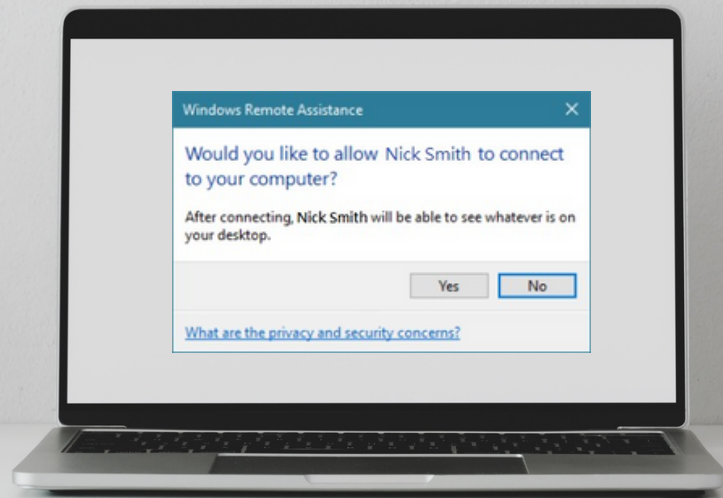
Windows Remote Assistance

Would you like to allow Nick Smith to connect to your computer?

After connecting, Nick Smith will be able to see whatever is on your desktop.

Yes

No

What are the privacy and security concerns?